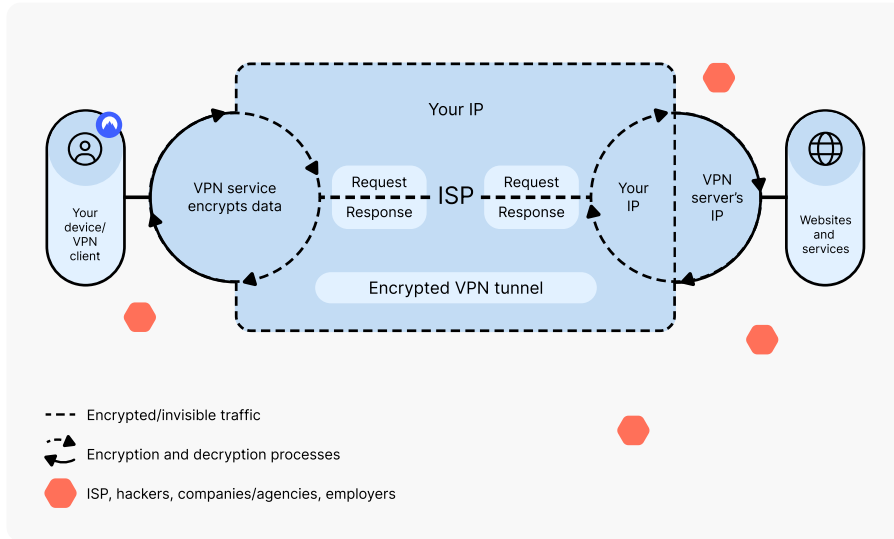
Your device/ VPN client

VPN service encrypts data

Your IP

Request

Response

ISP

Request

Response

Your IP

VPN server's IP

Websites and services

Encrypted VPN tunnel

Encrypted/invisible traffic

Encryption and decryption processes

ISP, hackers, companies/agencies, employers